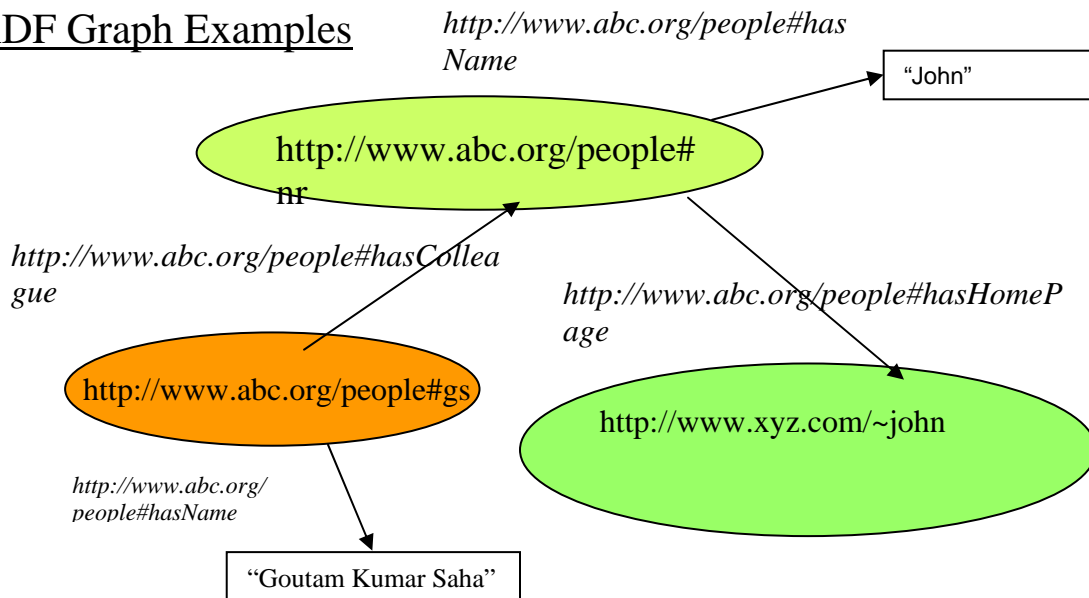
DF Graph Examples

http://www.abc.org/people#hasName

"John"

http://www.abc.org/people#nr

http://www.abc.org/people#hasColleague

http://www.abc.org/people#hasHomePage

http://www.abc.org/people#gs

http://www.xyz.com/~john

http://www.abc.org/people#hasName

"Goutam Kumar Saha"